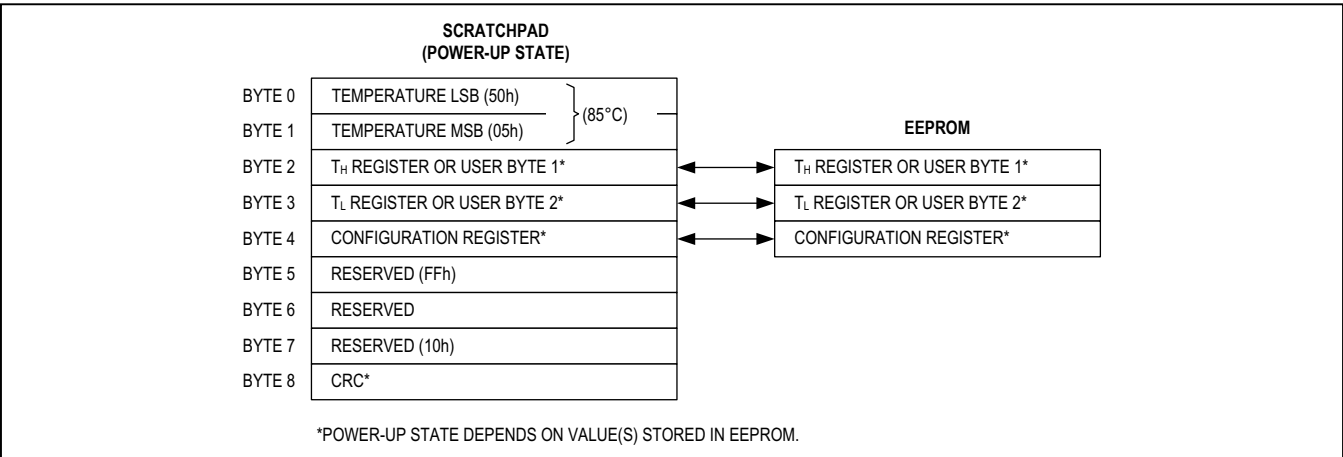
SCRATCHPAD
(POWER-UP STATE)

BYTE 0 TEMPERATURE LSB (50h)
BYTE 1 TEMPERATURE MSB (05h)
(85°C)
BYTE 2 $T_H$ REGISTER OR USER BYTE 1*
BYTE 3 $T_L$ REGISTER OR USER BYTE 2*
BYTE 4 CONFIGURATION REGISTER*
BYTE 5 RESERVED (FFh)
BYTE 6 RESERVED
BYTE 7 RESERVED (10h)
BYTE 8 CRC*

EEPROM

$T_H$ REGISTER OR USER BYTE 1*
$T_L$ REGISTER OR USER BYTE 2*
CONFIGURATION REGISTER*

*POWER-UP STATE DEPENDS ON VALUE(S) STORED IN EEPROM.